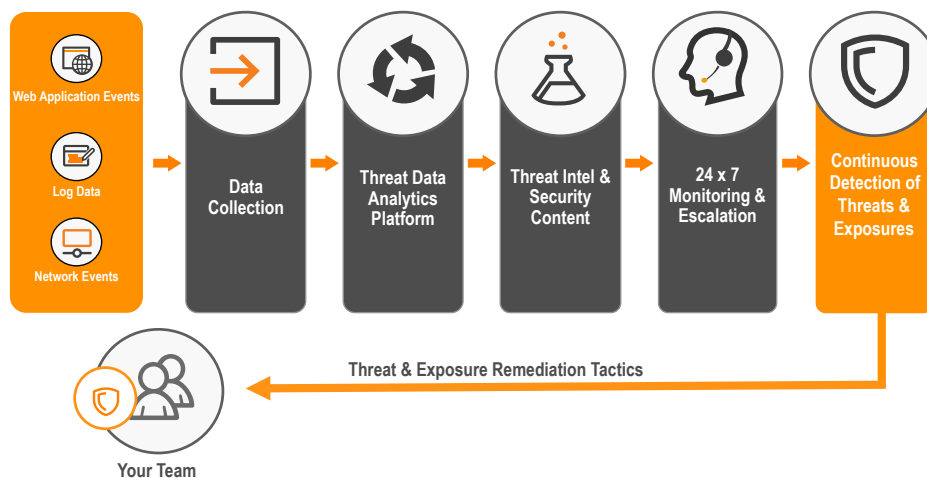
Web Application Events

Log Data

Network Events

Data Collection

Threat Data Analytics Platform

Threat Intel & Security Content

24 x 7 Monitoring & Escalation

Continuous Detection of Threats & Exposures

Threat & Exposure Remediation Tactics

Your Team